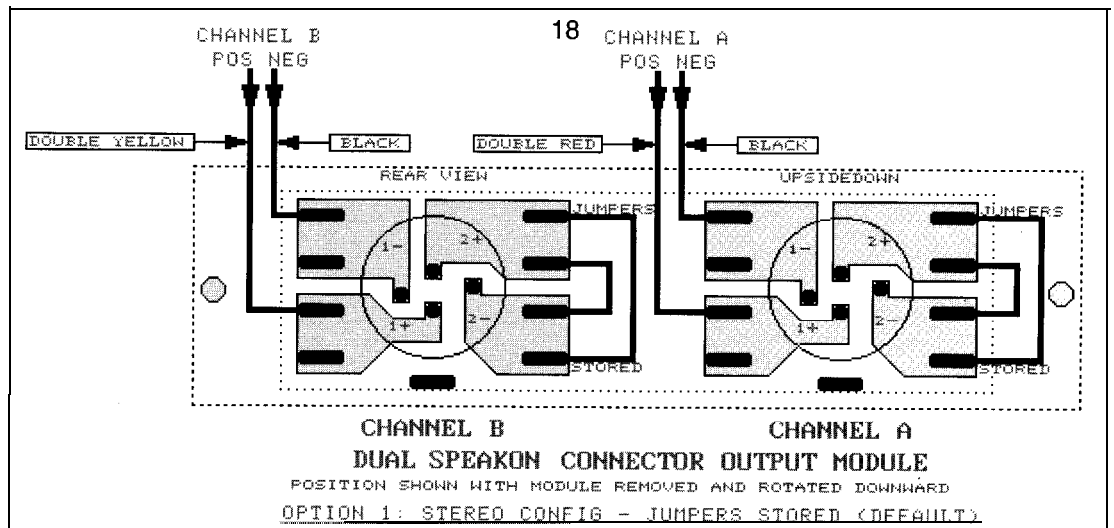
CHANNEL B
POS NEG

18

CHANNEL A
POS NEG

DOUBLE YELLOW

BLACK

DOUBLE RED

BLACK

REAR VIEW

UPSIDEDOWN

JUMPERS

1-

2+

1+

2-

STORED

JUMPERS

1-

2+

1+

2-

STORED

CHANNEL B

CHANNEL A

DUAL SPEAKON CONNECTOR OUTPUT MODULE

POSITION SHOWN WITH MODULE REMOVED AND ROTATED DOWNWARD

OPTION 1: STEREO CONFIG - JUMPERS STORED (DEFAULT)